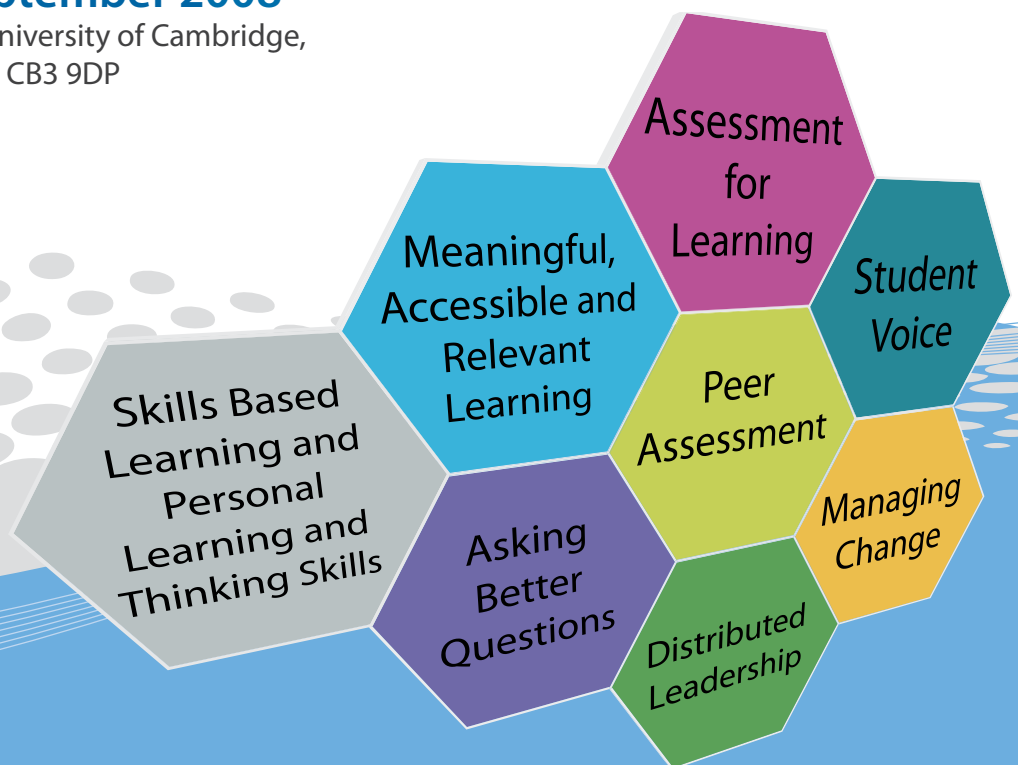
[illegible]tember 2008
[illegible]niversity of Cambridge,
CB3 9DP

Assessment for Learning

Meaningful, Accessible and Relevant Learning

Student Voice

Peer Assessment

Skills Based Learning and Personal Learning and Thinking Skills

Asking Better Questions

Managing Change

Distributed Leadership